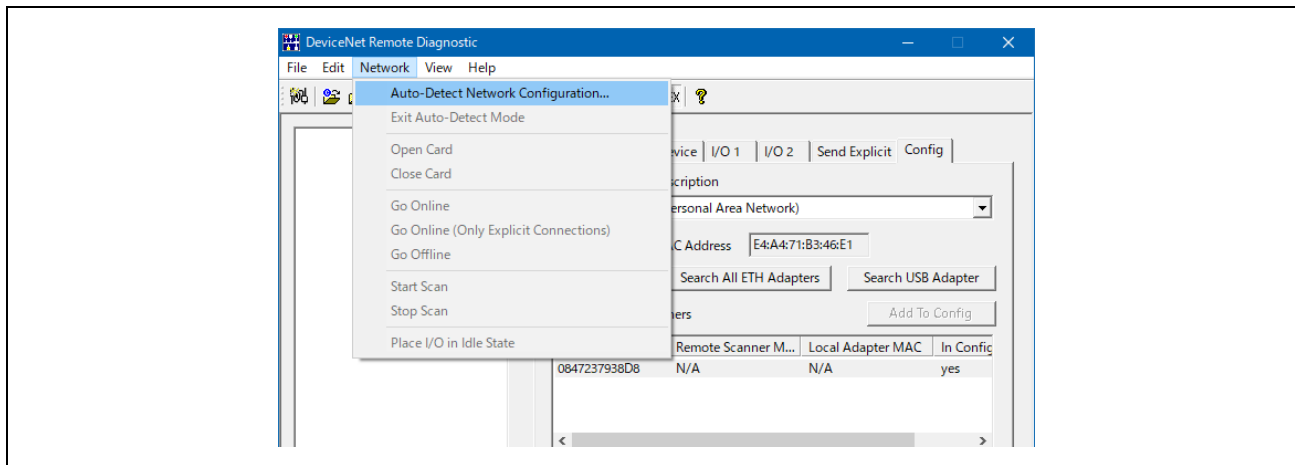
DeviceNet Remote Diagnostic

File Edit Network View Help

Auto-Detect Network Configuration...
Exit Auto-Detect Mode
Open Card
Close Card
Go Online
Go Online (Only Explicit Connections)
Go Offline
Start Scan
Stop Scan
Place I/O in Idle State

evice | I/O 1 | I/O 2 | Send Explicit | Config

scription

ersonal Area Network)

C Address E4:A4:71:B3:46:E1

Search All ETH Adapters
Search USB Adapter

ners
Add To Config

| | Remote Scanner M... | Local Adapter MAC | In Config |
|---|---|---|---|
| 0847237938D8 | N/A | N/A | yes |